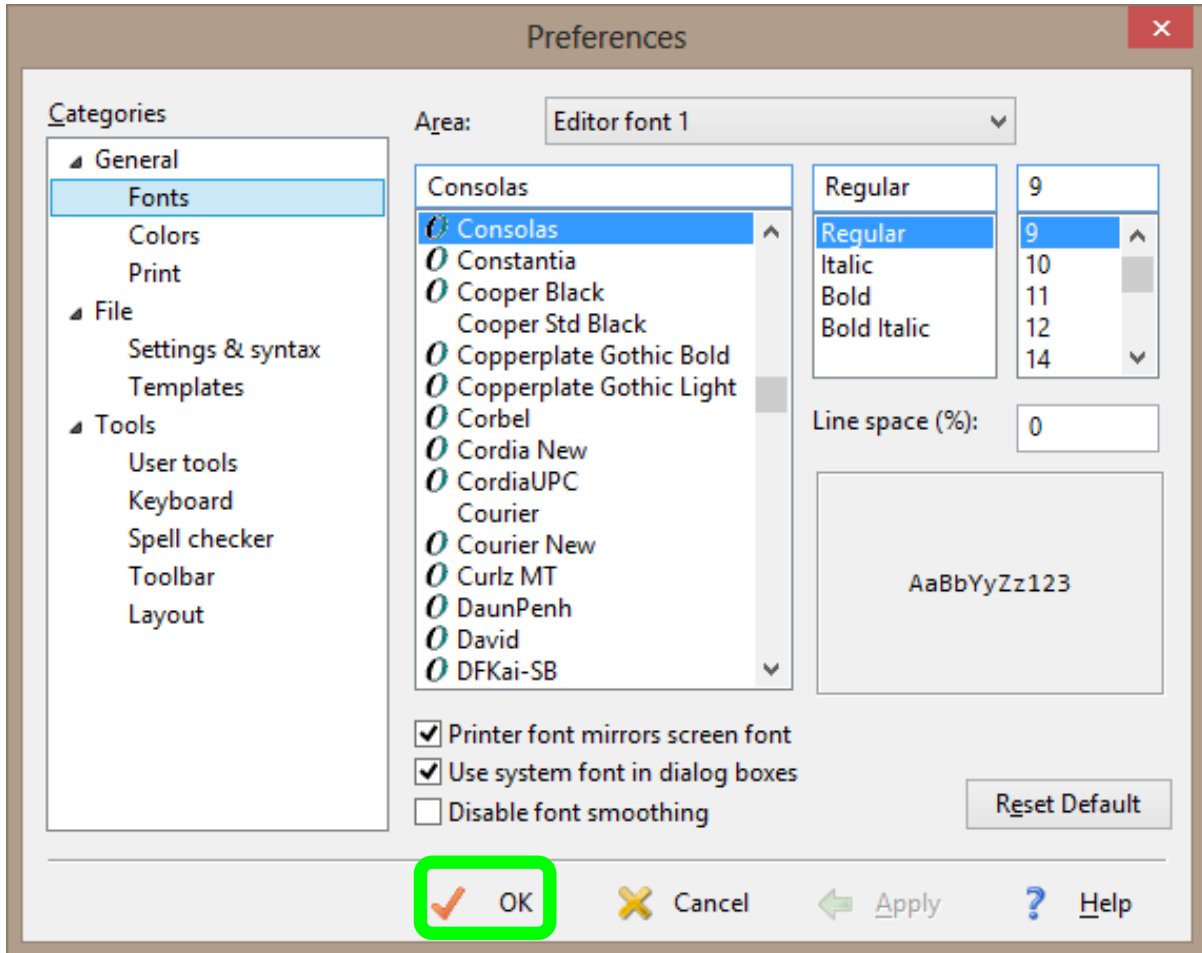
Preferences

Categories
General
Fonts
Colors
Print
File
Settings & syntax
Templates
Tools
User tools
Keyboard
Spell checker
Toolbar
Layout

Area: Editor font 1

Consolas
Consolas
Constantia
Cooper Black
Cooper Std Black
Copperplate Gothic Bold
Copperplate Gothic Light
Corbel
Cordia New
CordiaUPC
Courier
Courier New
Curlz MT
DaunPenh
David
DFKai-SB

Regular
Regular
Italic
Bold
Bold Italic

9
9
10
11
12
14

Line space (%): 0

AaBbYyZz123

Printer font mirrors screen font
Use system font in dialog boxes
Disable font smoothing

Reset Default

OK Cancel Apply Help